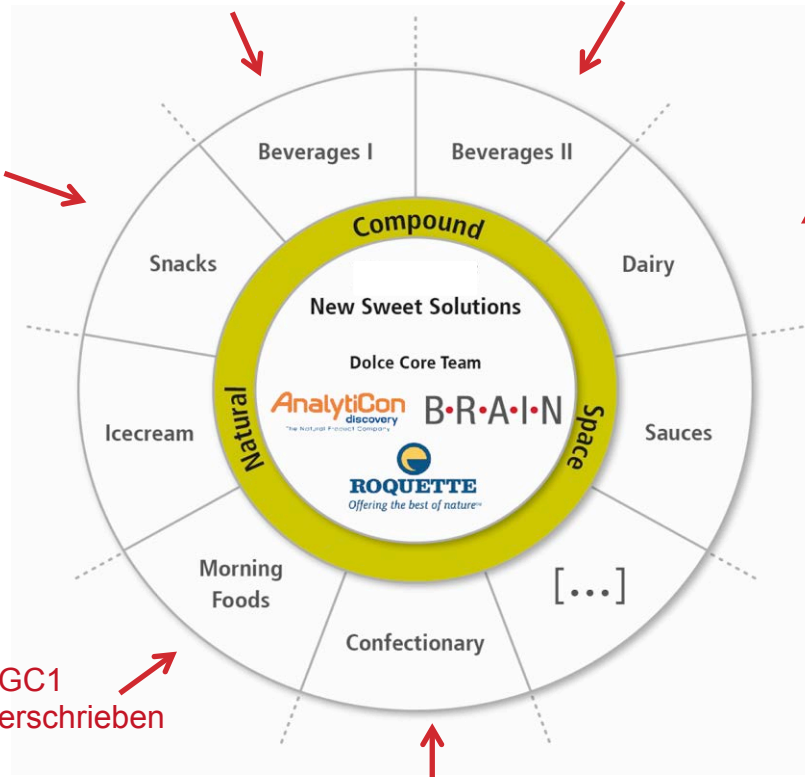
Beverages I

Beverages II

Snacks

Dairy

Icecream

Sauces

Morning Foods

[...]

Confectionary

Compound

Natural

Space

New Sweet Solutions

Dolce Core Team

AnalytiCon discovery
The Natural Product Company

B·R·A·I·N

ROQUETTE
Offering the best of nature™

GC1
erschrieben